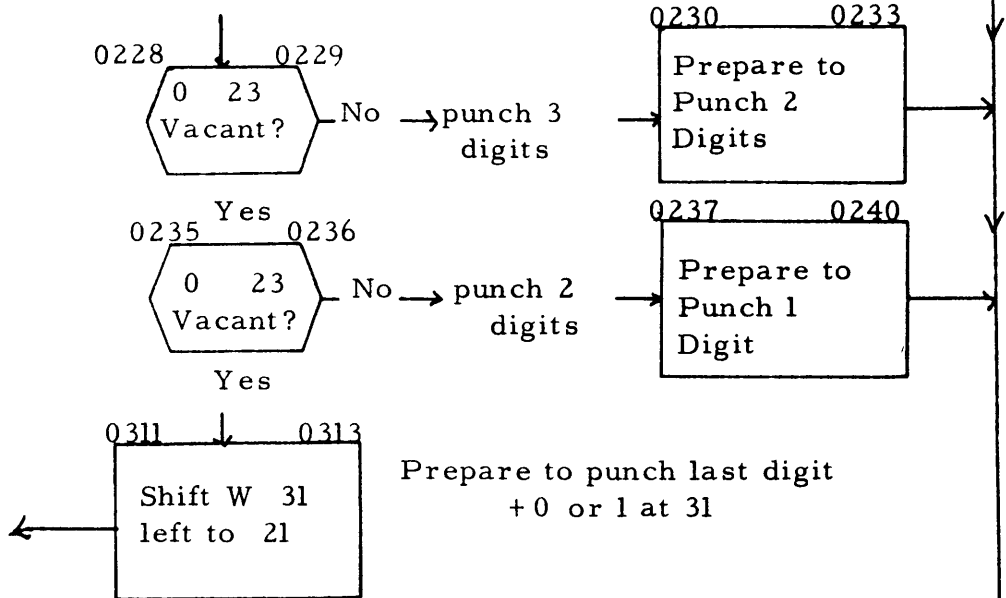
0228 0229
0 23
Vacant?
No → punch 3 digits

0230 0233
Prepare to Punch 2 Digits

Yes

0235 0236
0 23
Vacant?
No → punch 2 digits

0237 0240
Prepare to Punch 1 Digit

Yes

0311 0313
Shift W 31 left to 21

Prepare to punch last digit
+0 or 1 at 31